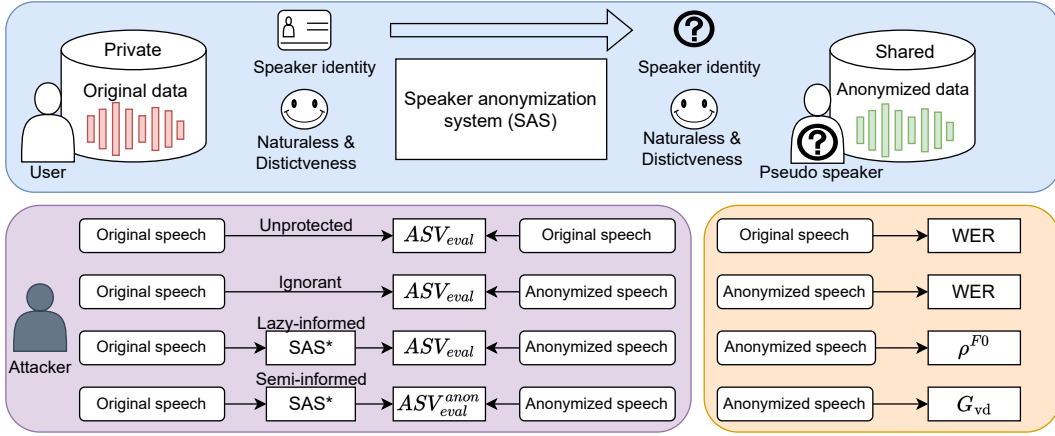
Private

Original data

User

Speaker identity

Naturaless & Distictveness

Speaker anonymization system (SAS)

Speaker identity

Naturaless & Distictveness

Shared

Anonymized data

Pseudo speaker

Attacker

Original speech

Unprotected

$ASV_{eval}$

Original speech

Original speech

Ignorant

$ASV_{eval}$

Anonymized speech

Original speech

Lazy-informed

SAS*

$ASV_{eval}$

Anonymized speech

Original speech

Semi-informed

SAS*

$ASV_{eval}^{anon}$

Anonymized speech

Original speech

WER

Anonymized speech

WER

Anonymized speech

$\rho^{F0}$

Anonymized speech

$G_{\text{vd}}$